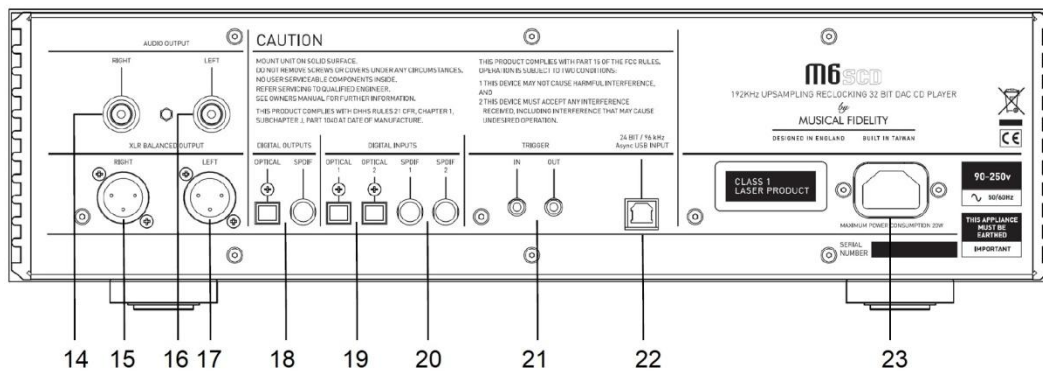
AUDIO OUTPUT

RIGHT

LEFT

XLR BALANCED OUTPUT

RIGHT

LEFT

CAUTION

MOUNT UNIT ON SOLID SURFACE.
DO NOT REMOVE SCREWS OR COVERS UNDER ANY CIRCUMSTANCES.
NO USER SERVICEABLE COMPONENTS INSIDE.
REFER SERVICING TO QUALIFIED ENGINEER.
SEE OWNERS MANUAL FOR FURTHER INFORMATION.

THIS PRODUCT COMPLIES WITH DHHS RULES 21 CFR, CHAPTER 1, SUBCHAPTER J, PART 1040 AT DATE OF MANUFACTURE.

DIGITAL OUTPUTS

OPTICAL

SPDIF

DIGITAL INPUTS

OPTICAL 1

OPTICAL 2

SPDIF 1

SPDIF 2

THIS PRODUCT COMPLIES WITH PART 15 OF THE FCC RULES. OPERATION IS SUBJECT TO TWO CONDITIONS:

1 THIS DEVICE MAY NOT CAUSE HARMFUL INTERFERENCE, AND

2 THIS DEVICE MUST ACCEPT ANY INTERFERENCE RECEIVED, INCLUDING INTERFERENCE THAT MAY CAUSE UNDESIRED OPERATION.

TRIGGER

IN

OUT

24 BIT / 96 kHz
Async USB INPUT

M6SCD

192KHz UPSAMPLING RECLOCKING 32 BIT DAC CD PLAYER

by

MUSICAL FIDELITY

DESIGNED IN ENGLAND

BUILT IN TAIWAN

CE

CLASS 1
LASER PRODUCT

MAXIMUM POWER CONSUMPTION 20W

90-250v

~ 50/60Hz

THIS APPLIANCE MUST BE EARTHED

IMPORTANT

SERIAL NUMBER

14 15 16 17 18 19 20 21 22 23